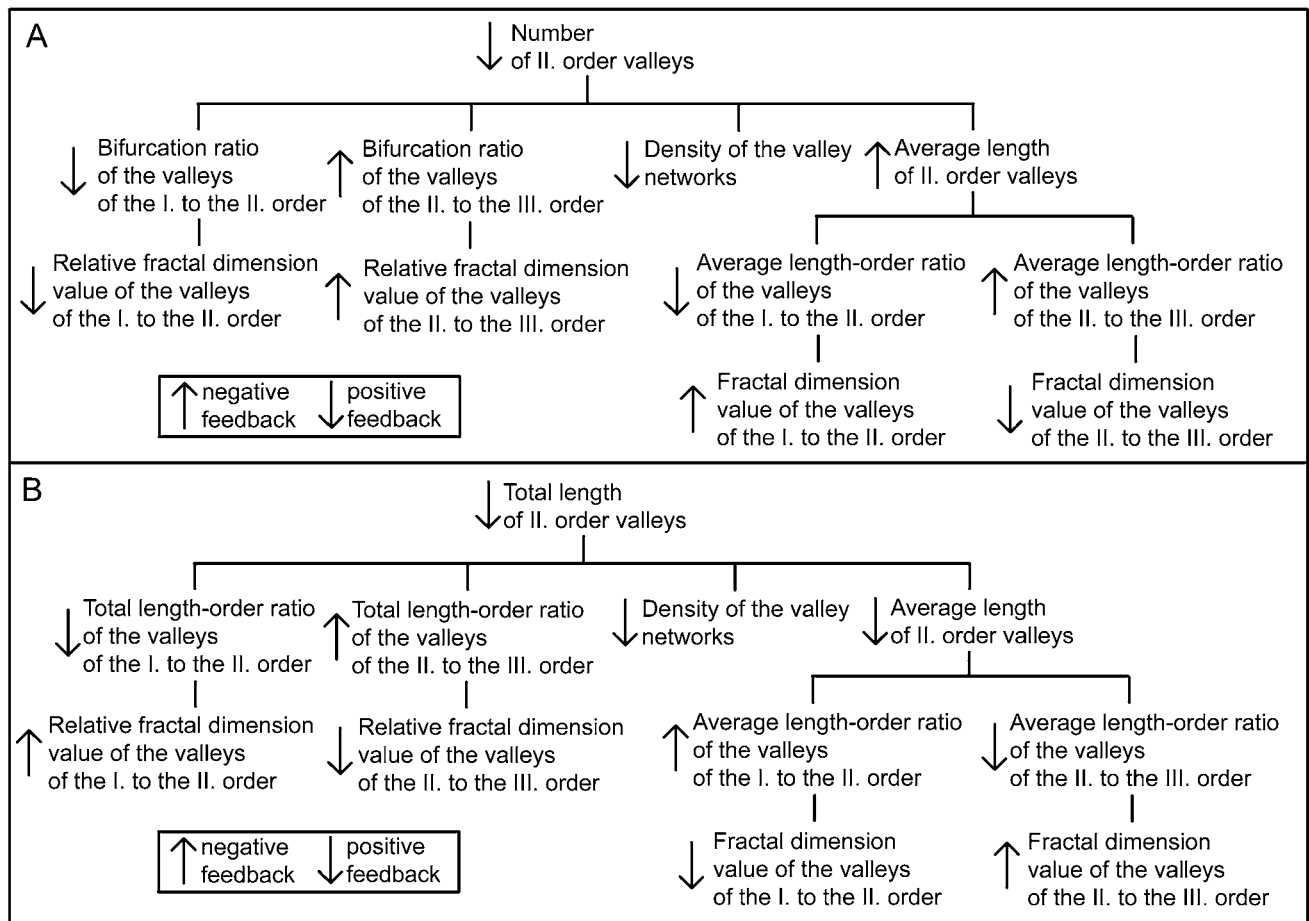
A

↓ Number of II. order valleys

↓ Bifurcation ratio of the valleys of the I. to the II. order

↑ Bifurcation ratio of the valleys of the II. to the III. order

↓ Density of the valley networks

↑ Average length of II. order valleys

↓ Relative fractal dimension value of the valleys of the I. to the II. order

↑ Relative fractal dimension value of the valleys of the II. to the III. order

↓ Average length-order ratio of the valleys of the I. to the II. order

↑ Average length-order ratio of the valleys of the II. to the III. order

↑ Fractal dimension value of the valleys of the I. to the II. order

↓ Fractal dimension value of the valleys of the II. to the III. order

↑ negative feedback ↓ positive feedback

B

↓ Total length of II. order valleys

↓ Total length-order ratio of the valleys of the I. to the II. order

↑ Total length-order ratio of the valleys of the II. to the III. order

↓ Density of the valley networks

↓ Average length of II. order valleys

↑ Relative fractal dimension value of the valleys of the I. to the II. order

↓ Relative fractal dimension value of the valleys of the II. to the III. order

↑ Average length-order ratio of the valleys of the I. to the II. order

↓ Average length-order ratio of the valleys of the II. to the III. order

↓ Fractal dimension value of the valleys of the I. to the II. order

↑ Fractal dimension value of the valleys of the II. to the III. order

↑ negative feedback ↓ positive feedback